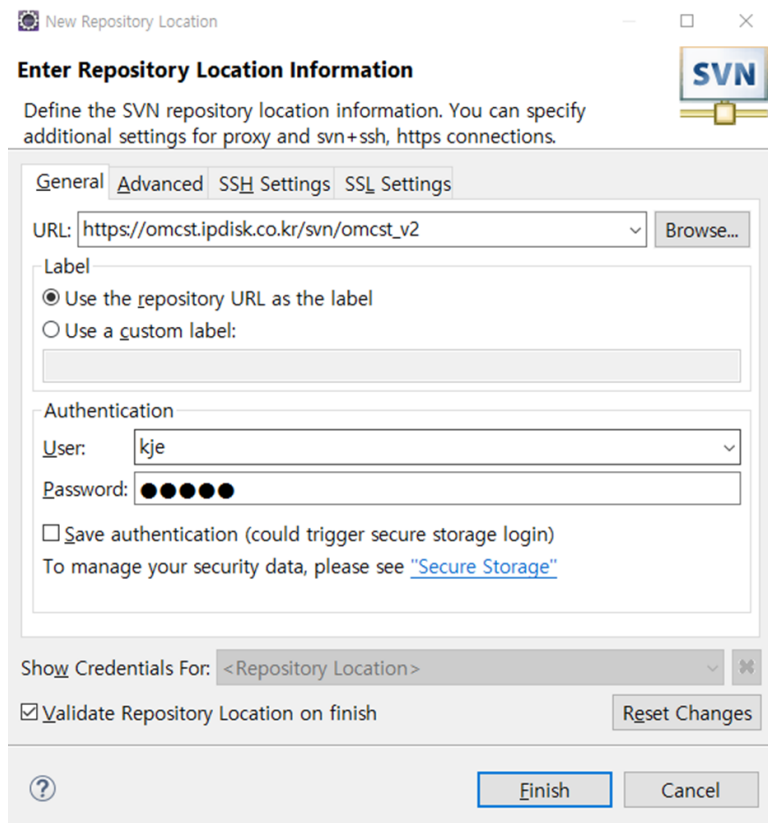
New Repository Location

Enter Repository Location Information

SVN

Define the SVN repository location information. You can specify additional settings for proxy and svn+ssh, https connections.

General | Advanced | SSH Settings | SSL Settings

URL: https://omcst.ipdisk.co.kr/svn/omcst_v2
Browse...

Label
Use the repository URL as the label
Use a custom label:

Authentication
User: kje
Password: ●●●●●
Save authentication (could trigger secure storage login)
To manage your security data, please see "Secure Storage"

Show Credentials For: <Repository Location>

Validate Repository Location on finish
Reset Changes

?
Finish
Cancel